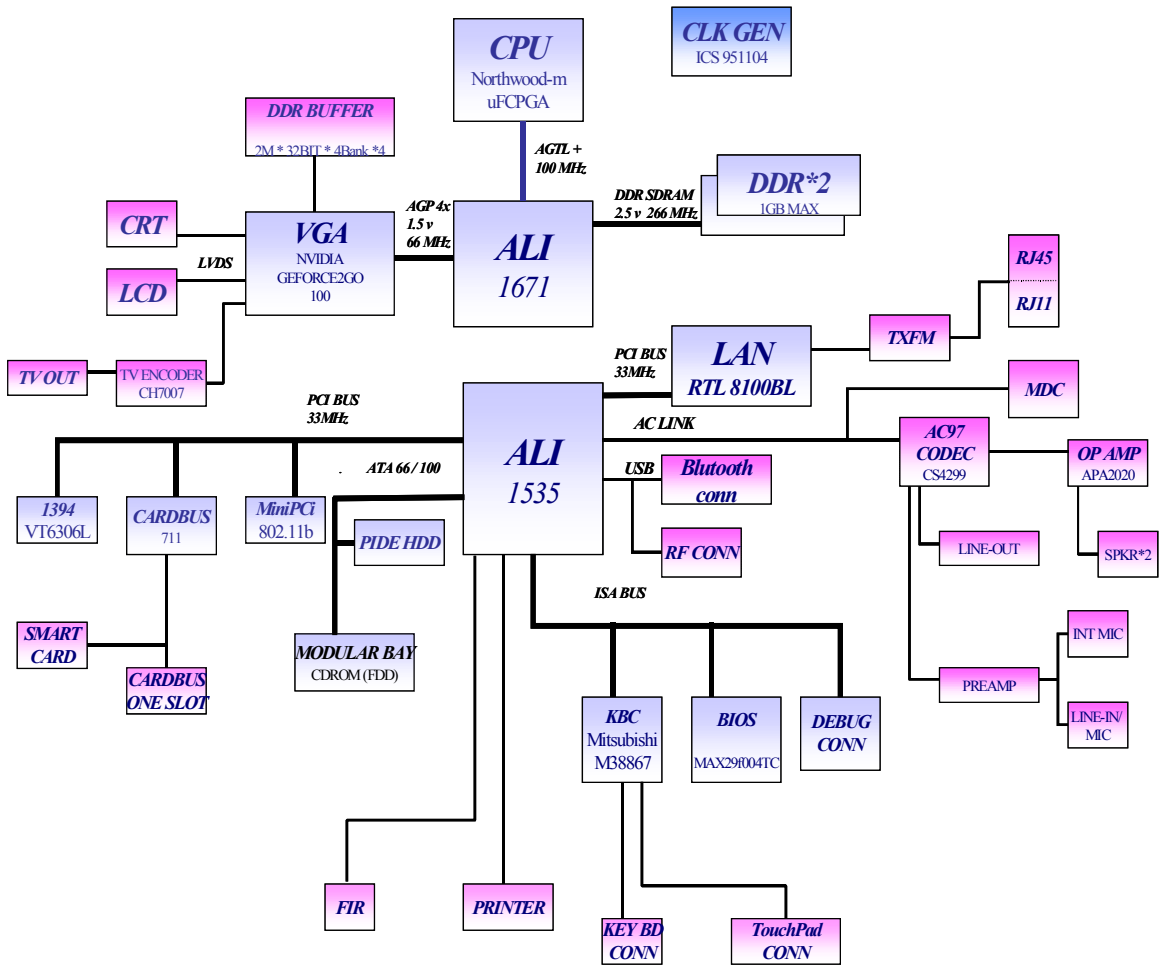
CPU
Northwood-m
uFCPGA

CLK GEN
ICS 951104

DDR BUFFER
2M * 32BIT * 4Bank *4

AGTL +
100 MHz

DDR SDRAM
2.5 v 266 MHz

DDR*2
1GB MAX

CRT

VGA
NVIDIA
GEFORCE2GO
100

AGP 4x
1.5 v
66 MHz

ALI
1671

LVDS

LCD

RJ45
RJ11

TXFM

TV OUT

TV ENCODER
CH7007

PCI BUS
33MHz

LAN
RTL 8100BL

PCI BUS
33MHz

MDC

AC LINK

AC97
CODEC
CS4299

OP AMP
APA2020

ALI
1535

ATA 66 / 100

USB

Blutooth
conn

1394
VT6306L

CARDBUS
711

MiniPCi
802.11b

PIDE HDD

RF CONN

LINE-OUT

SPKR*2

ISA BUS

SMART
CARD

CARDBUS
ONE SLOT

MODULAR BAY
CDROM (FDD)

INT MIC

PREAMP

LINE-IN/
MIC

KBC
Mitsubishi
M38867

BIOS
MAX29f004TC

DEBUG
CONN

FIR

PRINTER

KEY BD
CONN

TouchPad
CONN